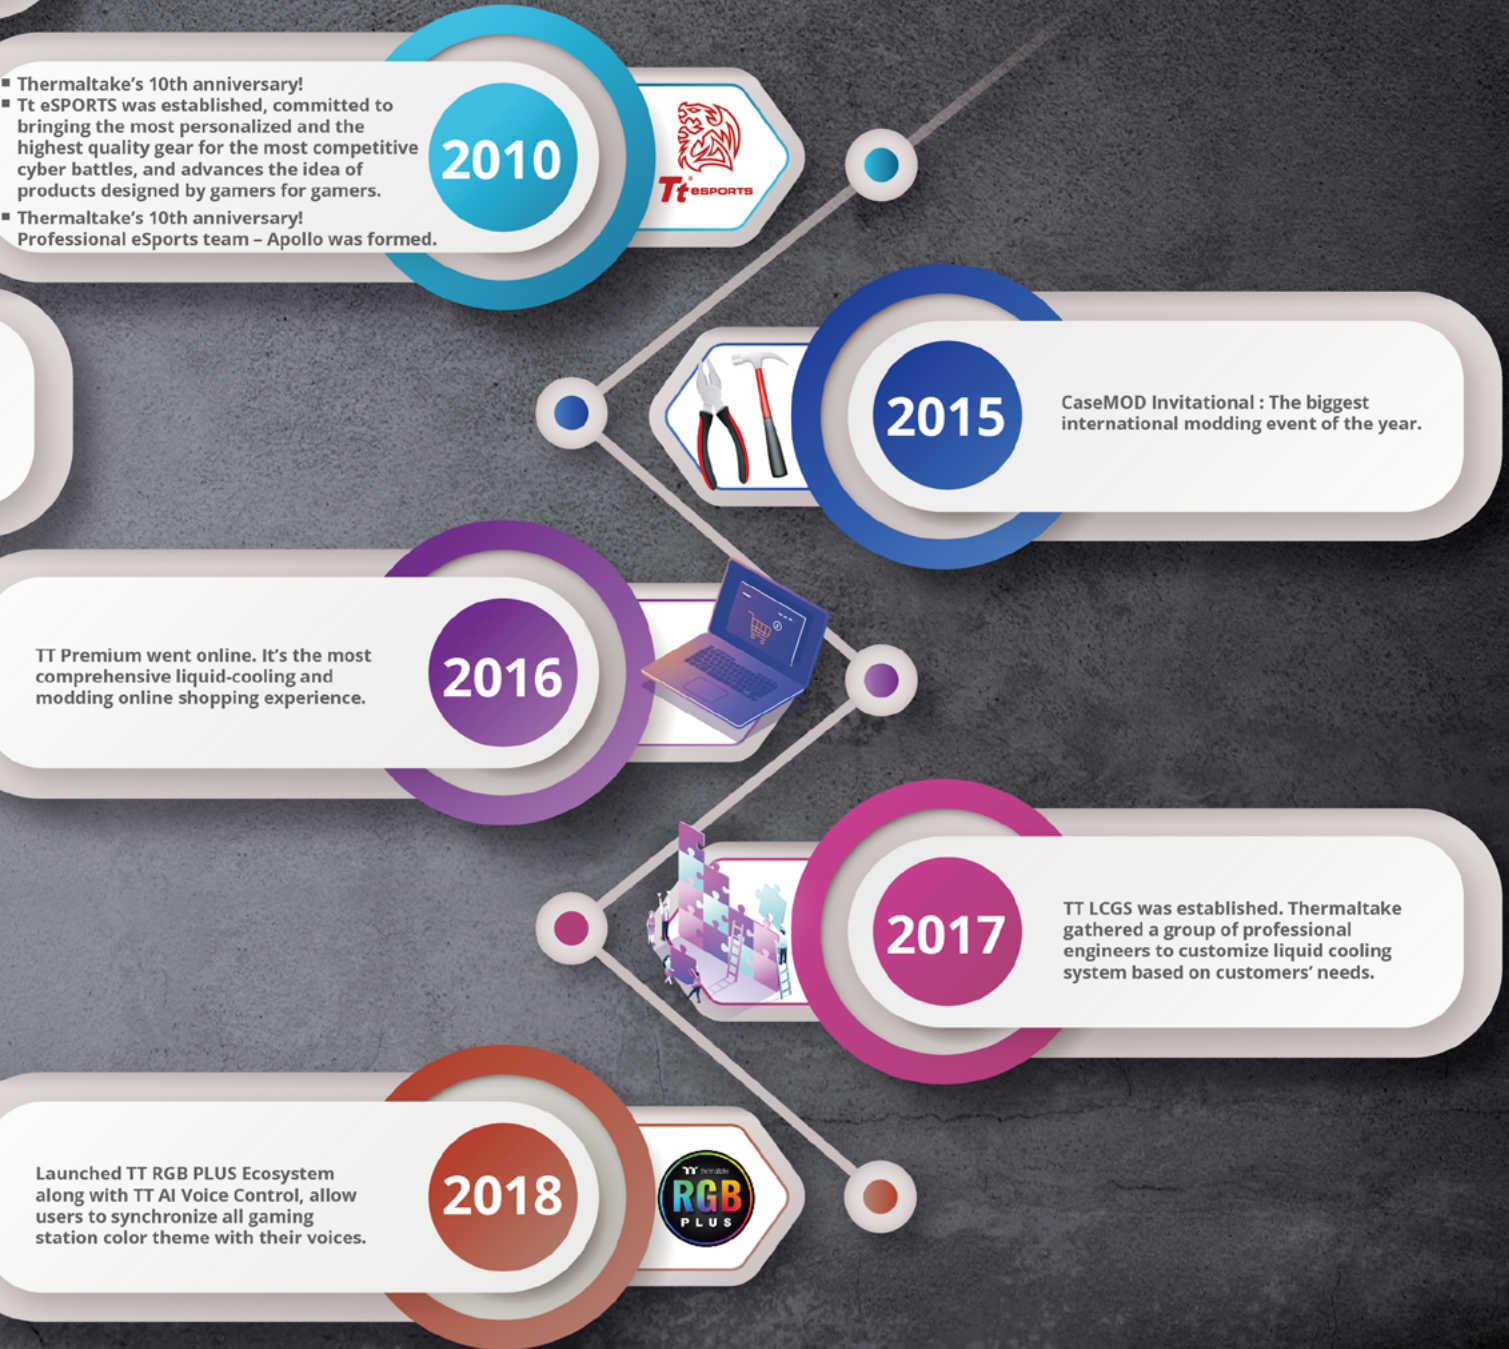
▪ Thermaltake's 10th anniversary!
▪ Tt eSPORTS was established, committed to bringing the most personalized and the highest quality gear for the most competitive cyber battles, and advances the idea of products designed by gamers for gamers.
▪ Thermaltake's 10th anniversary! Professional eSports team – Apollo was formed.

2010

Tt eSPORTS

2015

CaseMOD Invitational : The biggest international modding event of the year.

TT Premium went online. It's the most comprehensive liquid-cooling and modding online shopping experience.

2016

2017

TT LCGS was established. Thermaltake gathered a group of professional engineers to customize liquid cooling system based on customers' needs.

Launched TT RGB PLUS Ecosystem along with TT AI Voice Control, allow users to synchronize all gaming station color theme with their voices.

2018

TT thermaltake
RGB
PLUS